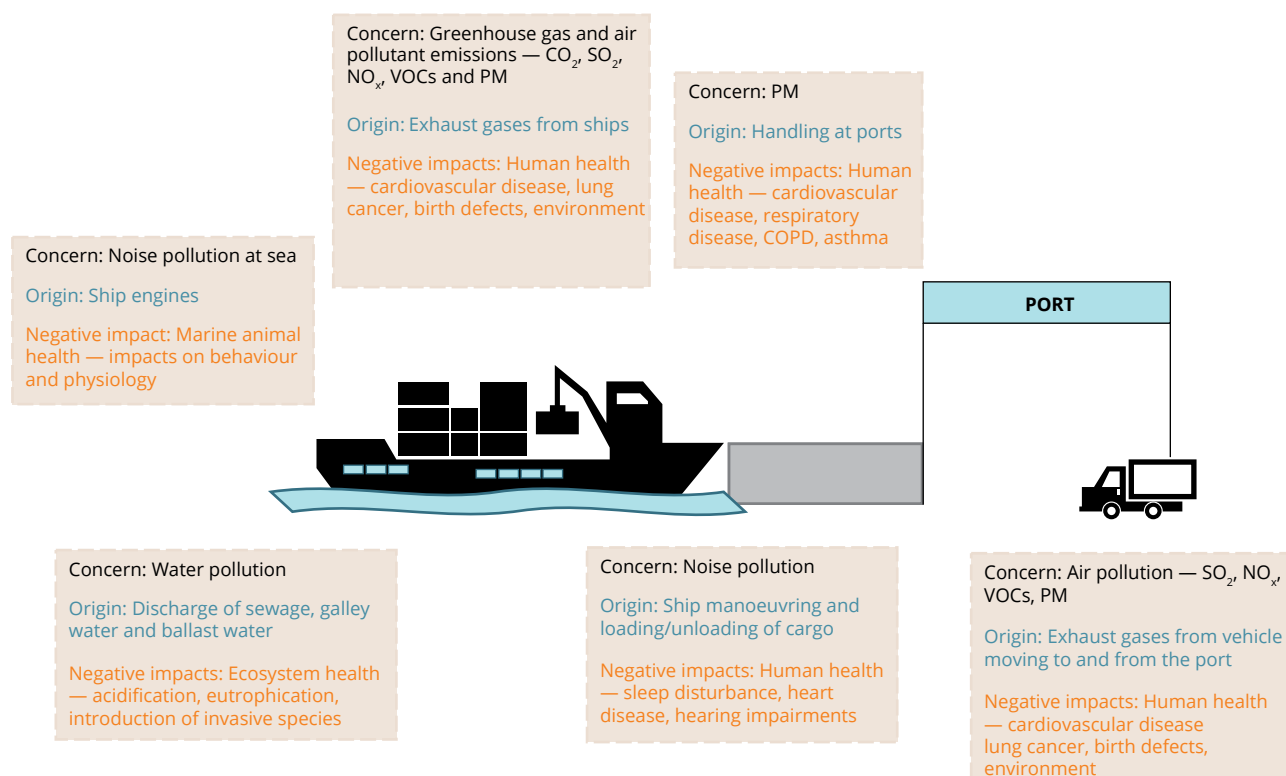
Concern: Greenhouse gas and air pollutant emissions — $CO_2$, $SO_2$, $NO_x$, VOCs and PM

Origin: Exhaust gases from ships

Negative impacts: Human health — cardiovascular disease, lung cancer, birth defects, environment

Concern: PM

Origin: Handling at ports

Negative impacts: Human health — cardiovascular disease, respiratory disease, COPD, asthma

Concern: Noise pollution at sea

Origin: Ship engines

Negative impact: Marine animal health — impacts on behaviour and physiology

PORT

Concern: Water pollution

Origin: Discharge of sewage, galley water and ballast water

Negative impacts: Ecosystem health — acidification, eutrophication, introduction of invasive species

Concern: Noise pollution

Origin: Ship manoeuvring and loading/unloading of cargo

Negative impacts: Human health — sleep disturbance, heart disease, hearing impairments

Concern: Air pollution — $SO_2$, $NO_x$, VOCs, PM

Origin: Exhaust gases from vehicle moving to and from the port

Negative impacts: Human health — cardiovascular disease lung cancer, birth defects, environment